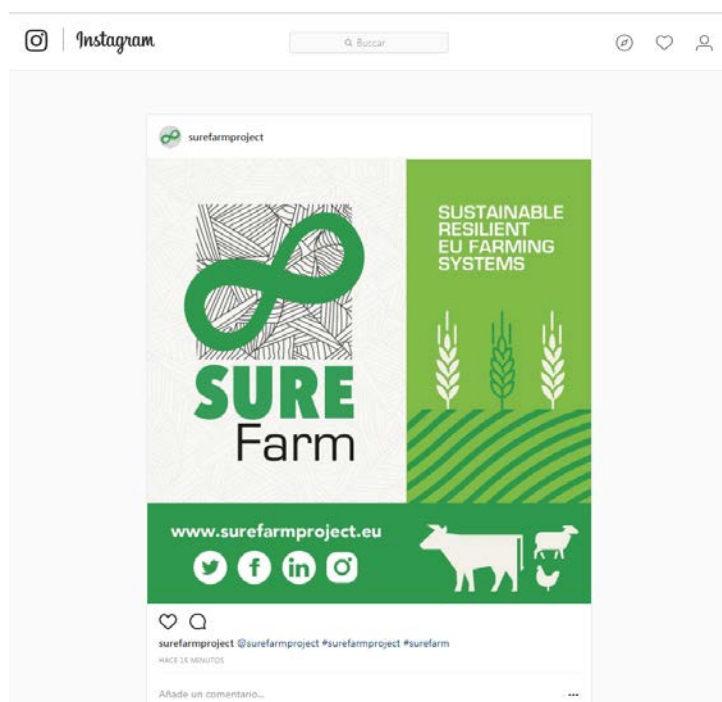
Instagram

Buscar

surefarmproject

SURE Farm

SUSTAINABLE RESILIENT EU FARMING SYSTEMS

www.surefarmproject.eu

surefarmproject @surefarmproject #surefarmproject #surefarm

HACE 15 MINUTOS

Añade un comentario...

...